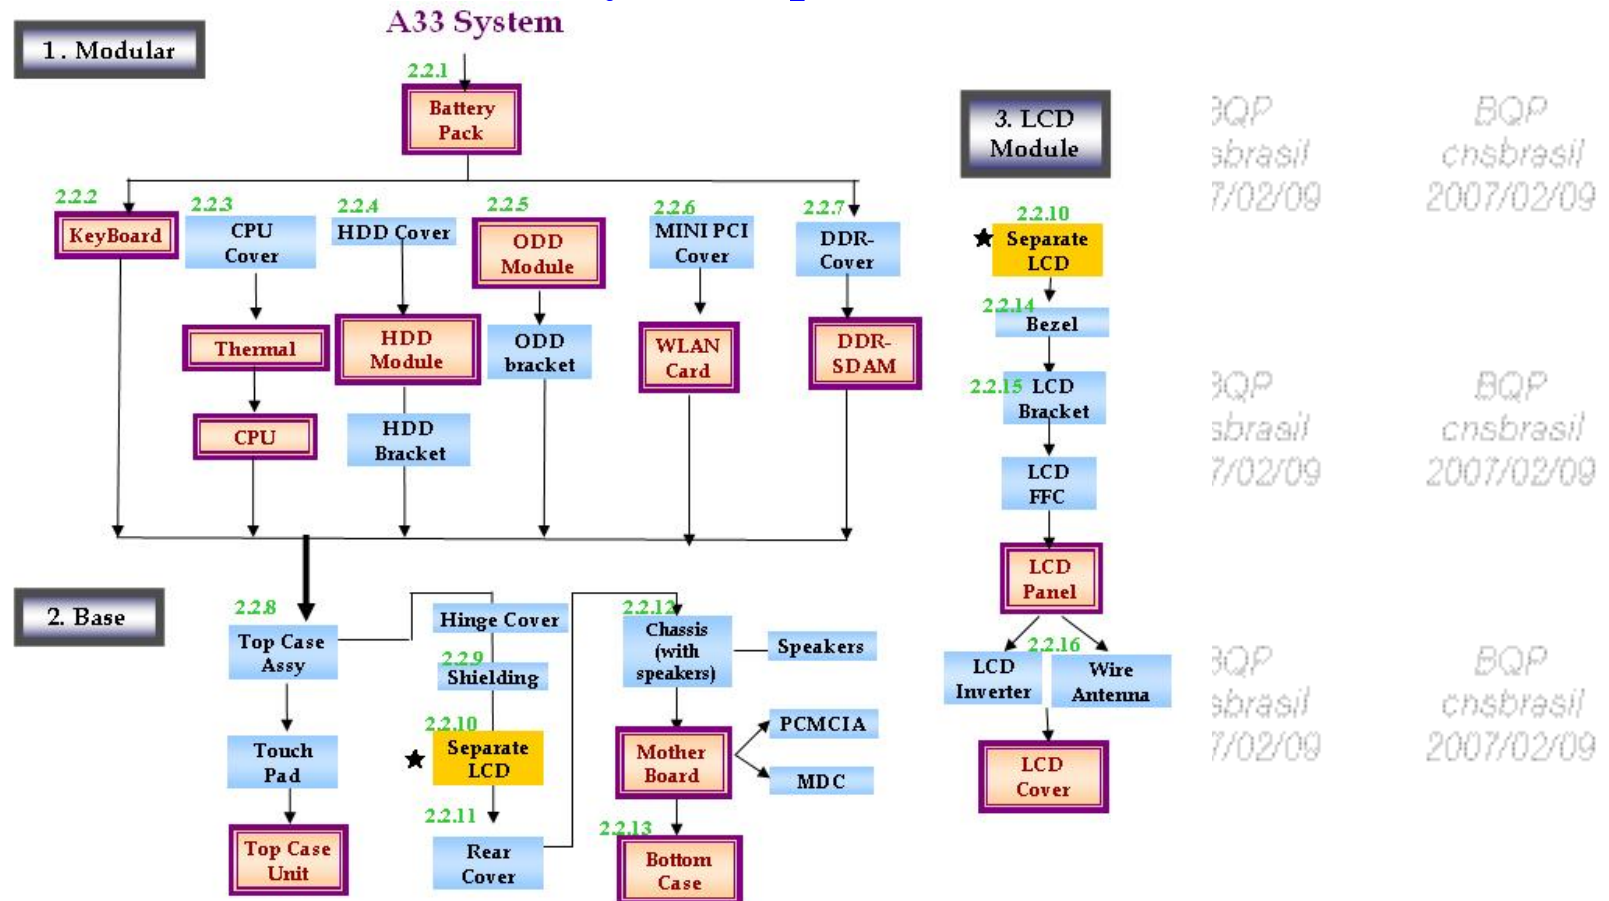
A33 System

1. Modular

2.2.1
Battery Pack

2.2.2
KeyBoard

2.2.3
CPU Cover

Thermal

CPU

2.2.4
HDD Cover

HDD Module

HDD Bracket

2.2.5
ODD Module

ODD bracket

2.2.6
MINI PCI Cover

WLAN Card

2.2.7
DDR-Cover

DDR-SDAM

2. Base

2.2.8
Top Case Assy

Touch Pad

Top Case Unit

Hinge Cover

2.2.9
Shielding

2.2.10
★ Separate LCD

2.2.11
Rear Cover

2.2.12
Chassis (with speakers)

Speakers

Mother Board

PCMCIA

MDC

2.2.13
Bottom Case

3. LCD Module

2.2.10
★ Separate LCD

2.2.14
Bezel

2.2.15 LCD Bracket

LCD FFC

LCD Panel

2.2.16
LCD Inverter

Wire Antenna

LCD Cover

BQP
sbrasil
7/02/09

BQP
cnsbrasil
2007/02/09

BQP
sbrasil
7/02/09

BQP
cnsbrasil
2007/02/09

BQP
sbrasil
7/02/09

BQP
cnsbrasil
2007/02/09